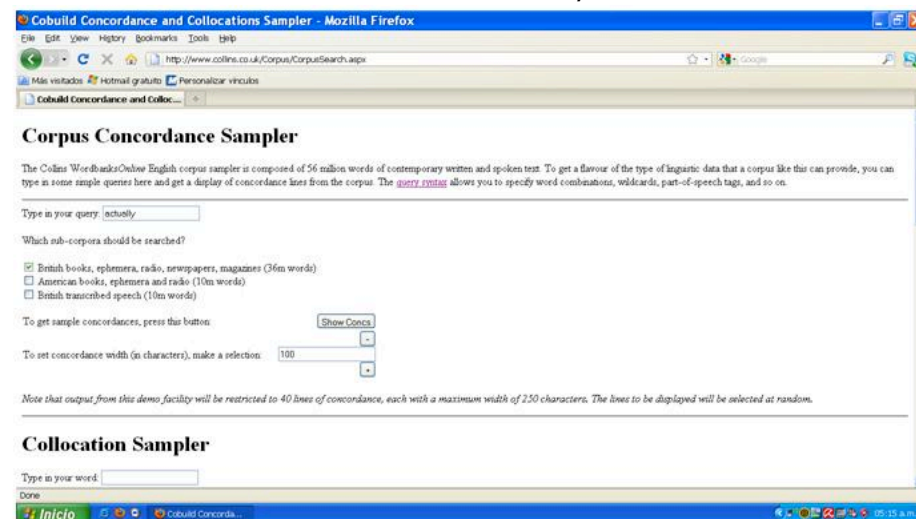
Cobuild Concordance and Collocations Sampler - Mozilla Firefox

File Edit View History Bookmarks Tools Help

http://www.collins.co.uk/Corpus/CorpusSearch.aspx

Google

Más visitados Hotmail gratuito Personalizar vínculos

Cobuild Concordance and Colloc...

Corpus Concordance Sampler

The Collins WordbanksOnline English corpus sampler is composed of 56 million words of contemporary written and spoken text. To get a flavour of the type of linguistic data that a corpus like this can provide, you can type in some simple queries here and get a display of concordance lines from the corpus. The query syntax allows you to specify word combinations, wildcards, part-of-speech tags, and so on.

Type in your query: actually

Which sub-corpora should be searched?

British books, ephemera, radio, newspapers, magazines (36m words)
American books, ephemera and radio (10m words)
British transcribed speech (10m words)

To get sample concordances, press this button: Show Concs

To set concordance width (in characters), make a selection: 100

Note that output from this demo facility will be restricted to 40 lines of concordance, each with a maximum width of 250 characters. The lines to be displayed will be selected at random.

Collocation Sampler

Type in your word:

Done

Inicio Cobuild Concorda... 05:15 a.m.